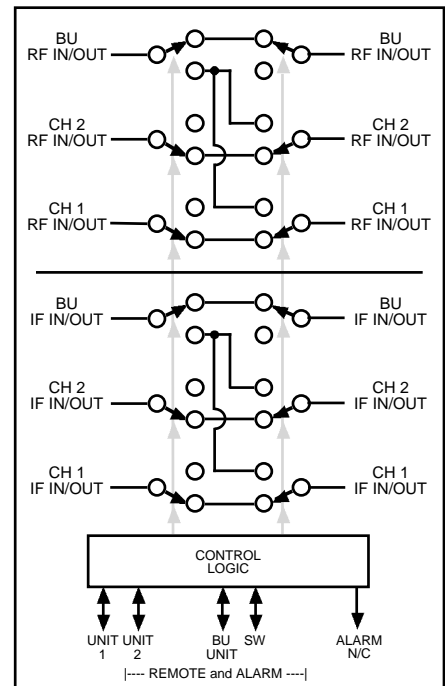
BU RF IN/OUT

BU RF IN/OUT

CH 2 RF IN/OUT

CH 2 RF IN/OUT

CH 1 RF IN/OUT

CH 1 RF IN/OUT

BU IF IN/OUT

BU IF IN/OUT

CH 2 IF IN/OUT

CH 2 IF IN/OUT

CH 1 IF IN/OUT

CH 1 IF IN/OUT

CONTROL LOGIC

UNIT 1

UNIT 2

BU UNIT

SW

ALARM N/C

|---- REMOTE and ALARM ----|